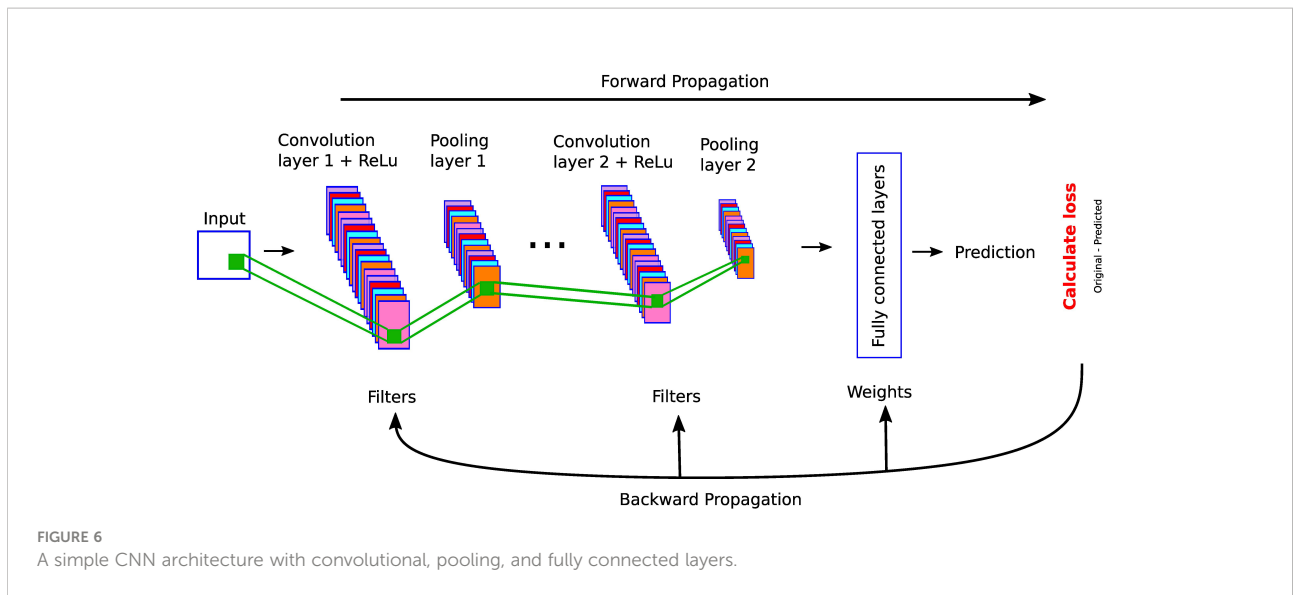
Forward Propagation

Convolution layer 1 + ReLu

Pooling layer 1

Convolution layer 2 + ReLu

Pooling layer 2

Input

...

Fully connected layers

Prediction

Calculate loss

Original - Predicted

Filters

Filters

Weights

Backward Propagation

FIGURE 6
A simple CNN architecture with convolutional, pooling, and fully connected layers.